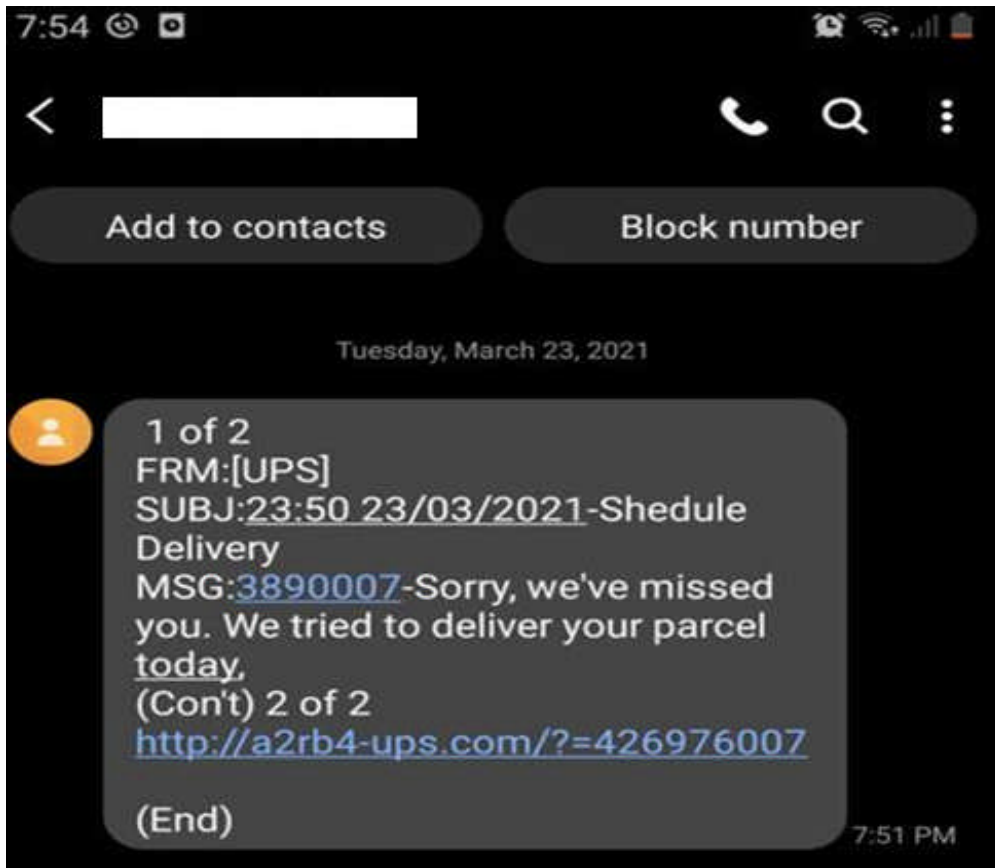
7:54

Add to contacts

Block number

Tuesday, March 23, 2021

1 of 2
FRM:[UPS]
SUBJ:23:50 23/03/2021-Shedule Delivery
MSG:3890007-Sorry, we've missed you. We tried to deliver your parcel today,
(Con't) 2 of 2
http://a2rb4-ups.com/?=426976007

(End)

7:51 PM